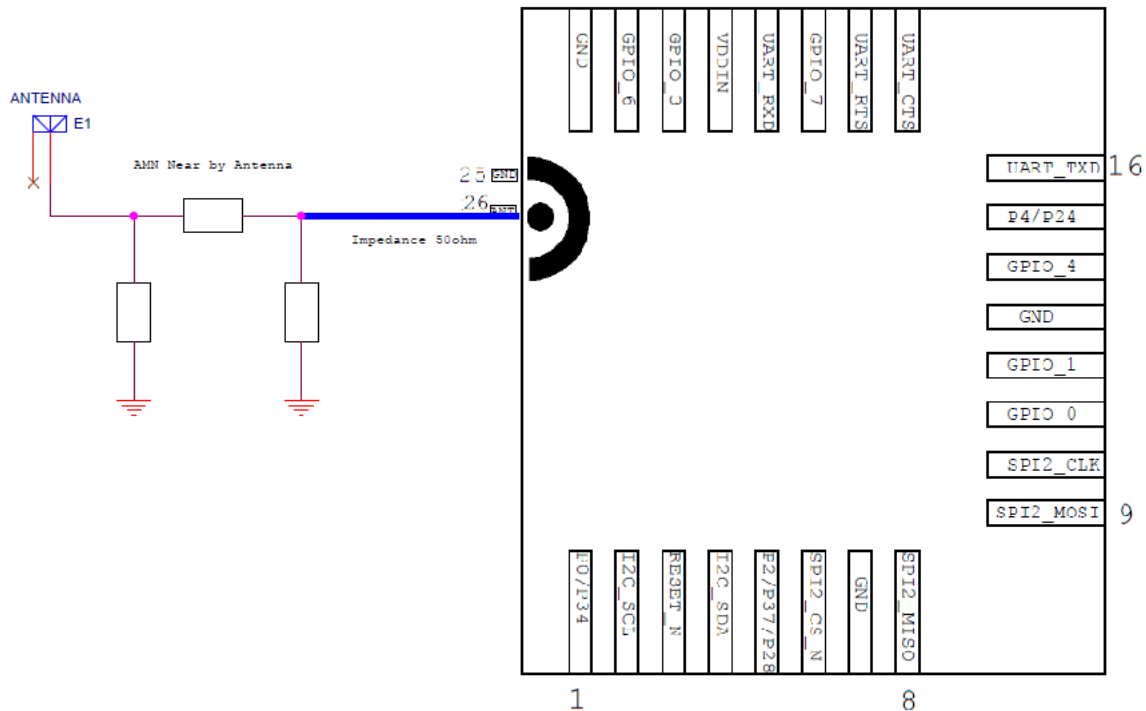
ANTENNA
E1
AMN Near by Antenna
Impedance 50ohm
25 GND
26 ANT
GND
GPIO_6
GPIO_3
VDDIN
UART_RXD
GPIO_7
UART_RTS
UART_CTS
UART_TXD 16
P4/P24
GPIO_4
GND
GPIO_1
GPIO_0
SPI2_CLK
SPI2_MOSI 9
F0/P34
I2C_SCL
RESET_N
I2C_SDA
F2/P37/P28
SPI2_CS_N
GND
SPI2_MISO
1
8